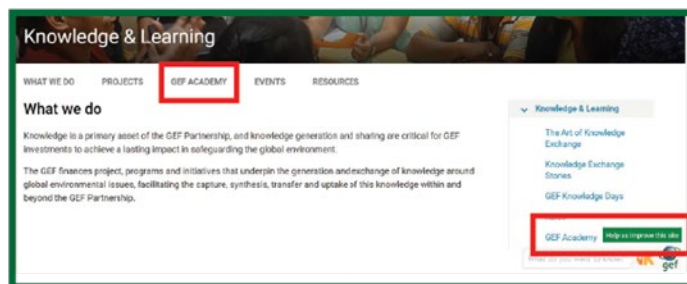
Knowledge & Learning

WHAT WE DO PROJECTS GEF ACADEMY EVENTS RESOURCES

What we do

Knowledge is a primary asset of the GEF Partnership, and knowledge generation and sharing are critical for GEF investments to achieve a lasting impact in safeguarding the global environment.

The GEF finances project, programs and initiatives that underpin the generation and exchange of knowledge around global environmental issues, facilitating the capture, synthesis, transfer and uptake of this knowledge within and beyond the GEF Partnership.

Knowledge & Learning

The Art of Knowledge Exchange

Knowledge Exchange Stories

GEF Knowledge Days

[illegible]

GEF Academy

Help us improve this site

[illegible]

gef